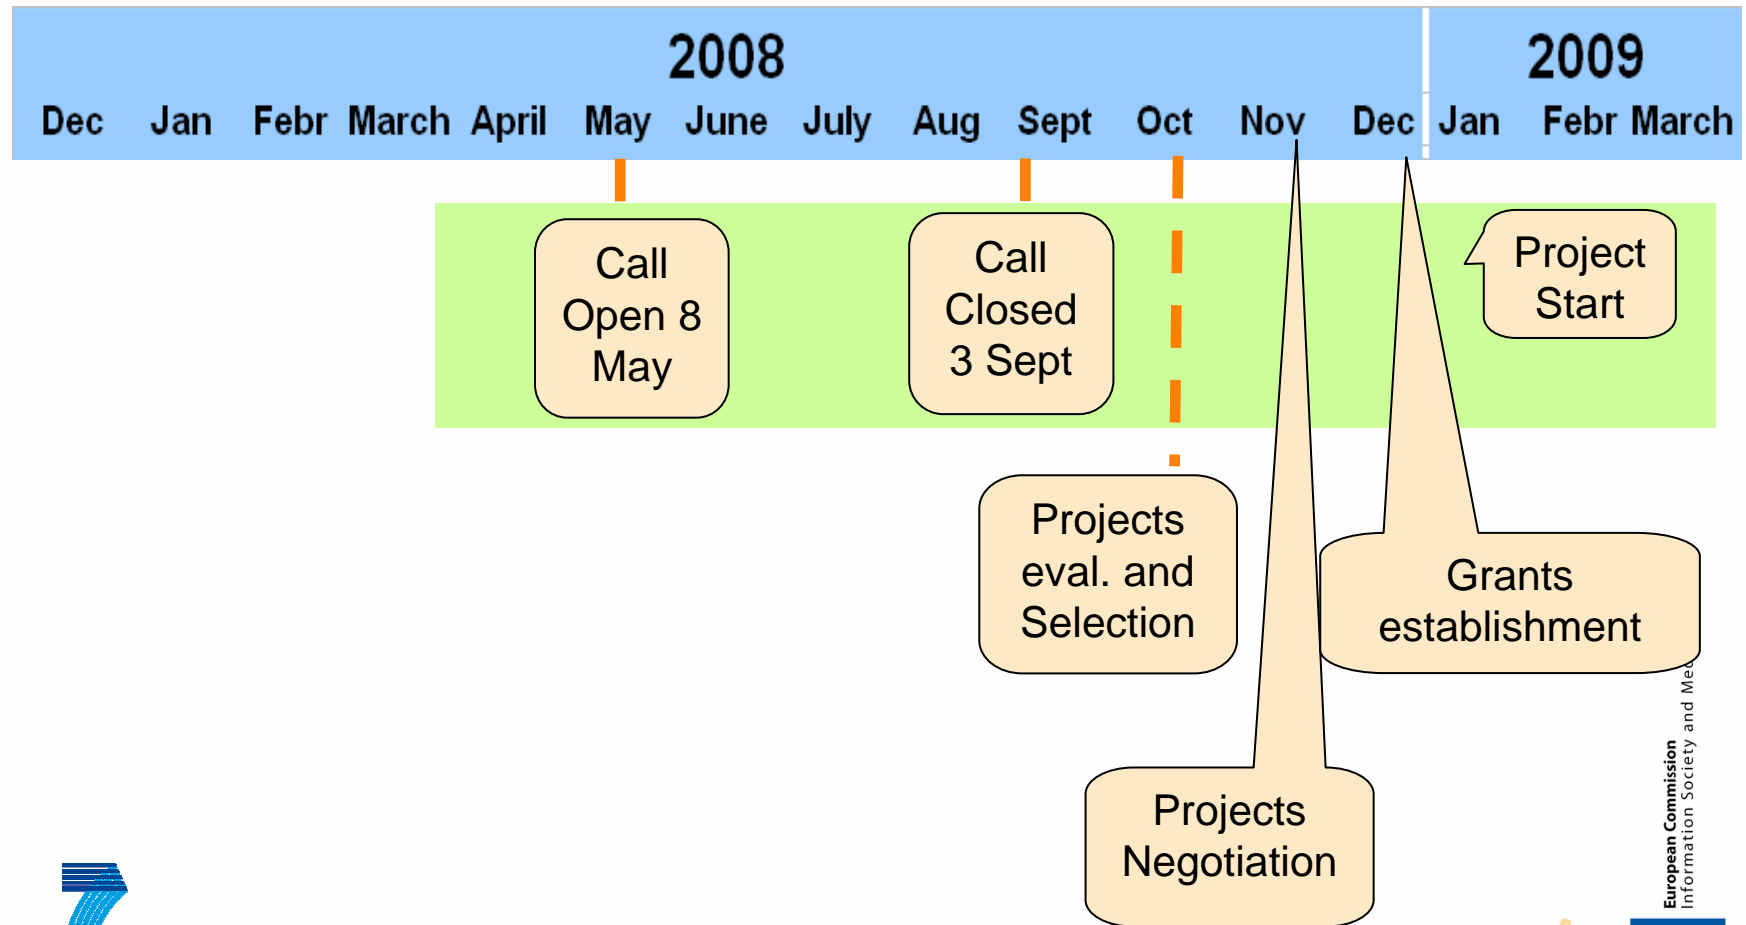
2008

2009

Dec Jan Febr March April May June July Aug Sept Oct Nov Dec Jan Febr March

Call Open 8 May

Call Closed 3 Sept

Project Start

Projects eval. and Selection

Grants establishment

Projects Negotiation

European Commission
Information Society and Me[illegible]